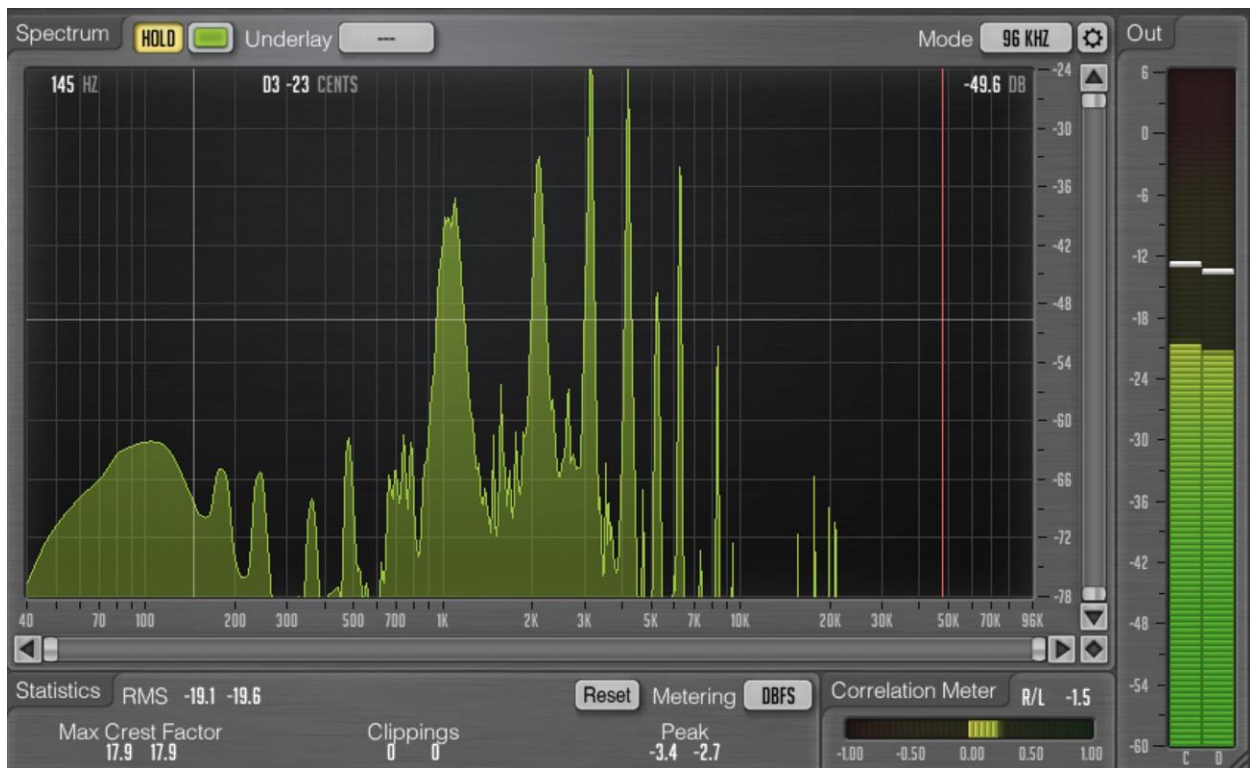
Spectrum HOLD Underlay ---

Mode 96 KHZ

Out

145 HZ

D3 -23 CENTS

-49.6 DB

-24
-30
-36
-42
-48
-54
-60
-66
-72
-78

40 70 100 200 300 500 700 1K 2K 3K 5K 7K 10K 20K 30K 50K 70K 96K

6
0
-6
-12
-18
-24
-30
-36
-42
-48
-54
-60

C D

Statistics RMS -19.1 -19.6

Reset Metering DBFS

Correlation Meter R/L -1.5

Max Crest Factor
17.9 17.9

Clippings
0 0

Peak
-3.4 -2.7

-1.00 -0.50 0.00 0.50 1.00